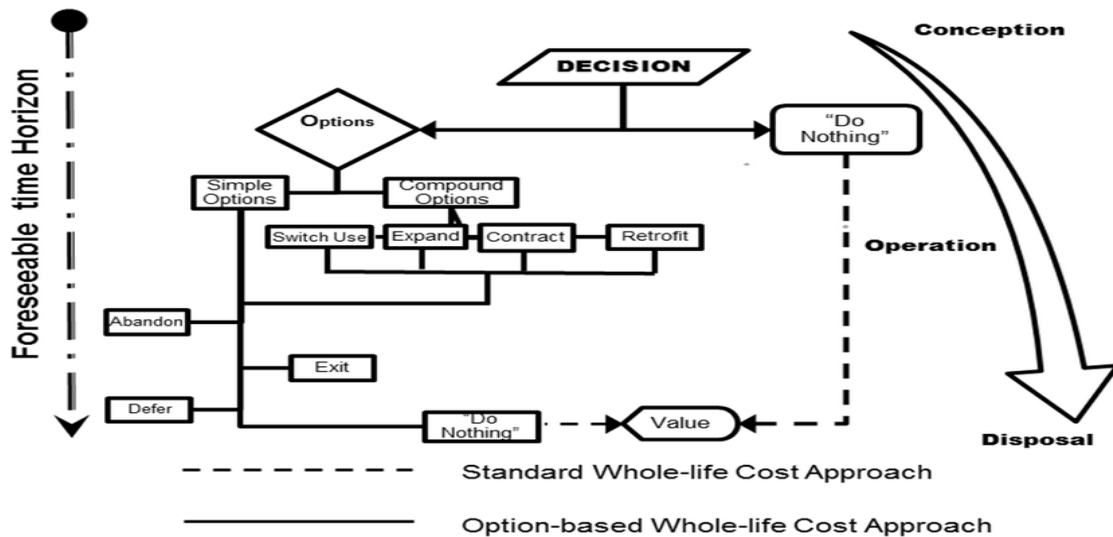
Foreseeable time Horizon

Conception

DECISION

Options

"Do Nothing"

Simple Options

Compound Options

Switch Use

Expand

Contract

Retrofit

Operation

Abandon

Exit

Defer

"Do Nothing"

Value

Disposal

Standard Whole-life Cost Approach

Option-based Whole-life Cost Approach